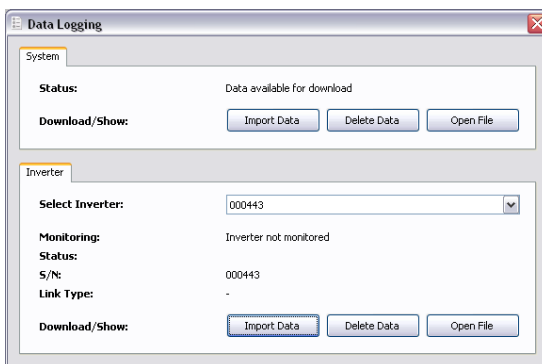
Data Logging

System

Status: Data available for download

Download/Show: Import Data Delete Data Open File

Inverter

Select Inverter: 000443

Monitoring: Inverter not monitored

Status:

S/N: 000443

Link Type: -

Download/Show: Import Data Delete Data Open File